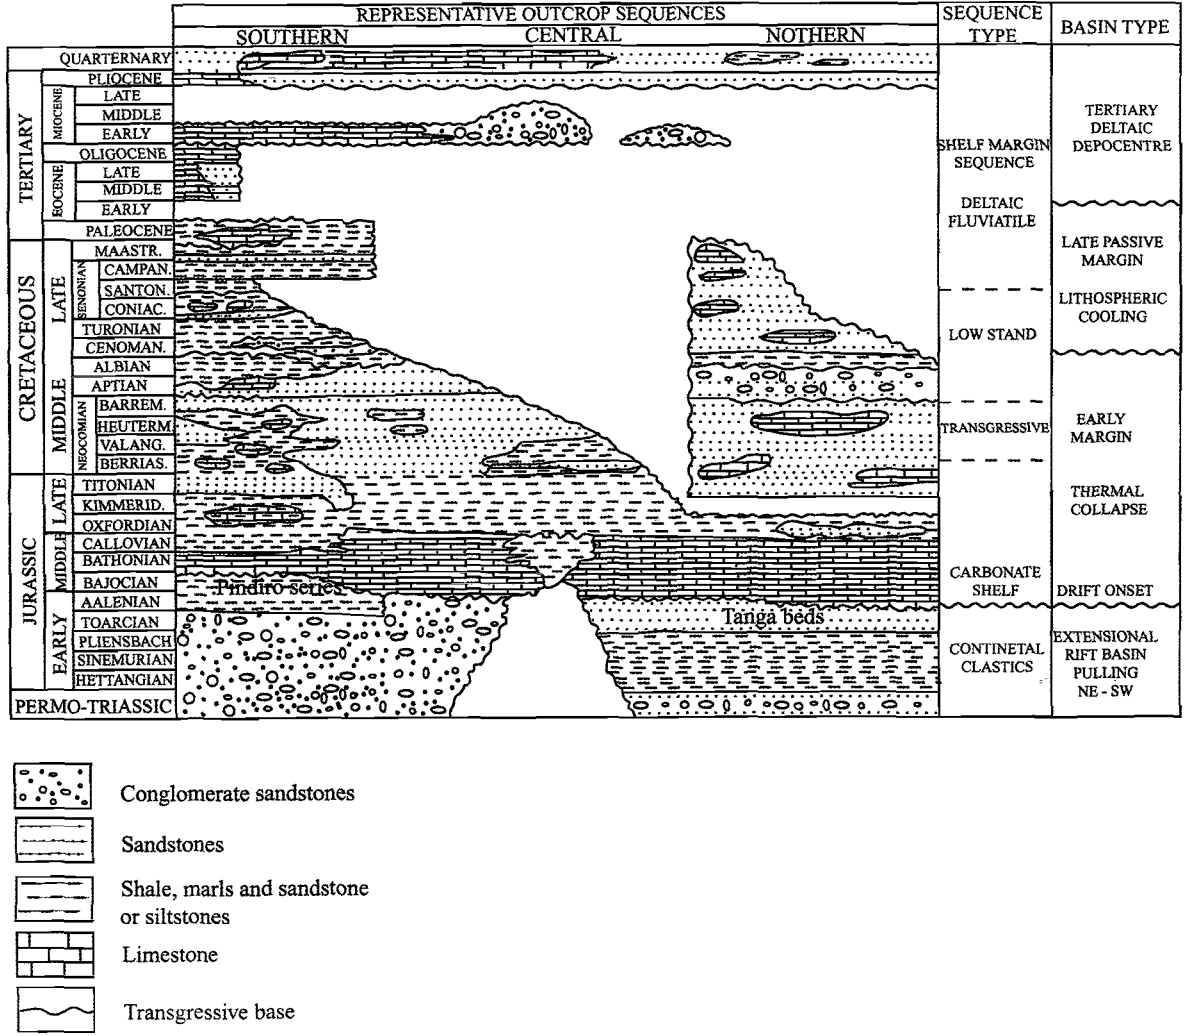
REPRESENTATIVE OUTCROP SEQUENCES
SOUTHERN CENTRAL NOTHERN
SEQUENCE TYPE
BASIN TYPE

QUARTERNARY
TERTIARY
PLIOCENE
MIOCENE
LATE
MIDDLE
EARLY
OLIGOCENE
EOCENE
LATE
MIDDLE
EARLY
PALEOCENE
CRETACEOUS
LATE
SENONIAN
MAASTR.
CAMPAN.
SANTON.
CONIAC.
TURONIAN
CENOMAN.
MIDDLE
ALBIAN
APTIAN
NEOCOMIAN
BARREM.
HEUTERM.
VALANG.
BERRIAS.
JURASSIC
LATE
TITONIAN
KIMMERID.
OXFORDIAN
MIDDLE
CALLOVIAN
BATHONIAN
BAJOCIAN
EARLY
AALENIAN
TOARCIAN
PLIENSBACH
SINEMURIAN
HETTANGIAN
PERMO-TRIASSIC

Pindiro series
Tanga beds

SHELF MARGIN SEQUENCE
DELTAIC FLUVIATILE
LOW STAND
TRANSGRESSIVE
CARBONATE SHELF
CONTINETAL CLASTICS

TERTIARY DELTAIC DEPOCENTRE
LATE PASSIVE MARGIN
LITHOSPHERIC COOLING
EARLY MARGIN
THERMAL COLLAPSE
DRIFT ONSET
EXTENSIONAL RIFT BASIN PULLING NE - SW

Conglomerate sandstones
Sandstones
Shale, marls and sandstone or siltstones
Limestone
Transgressive base